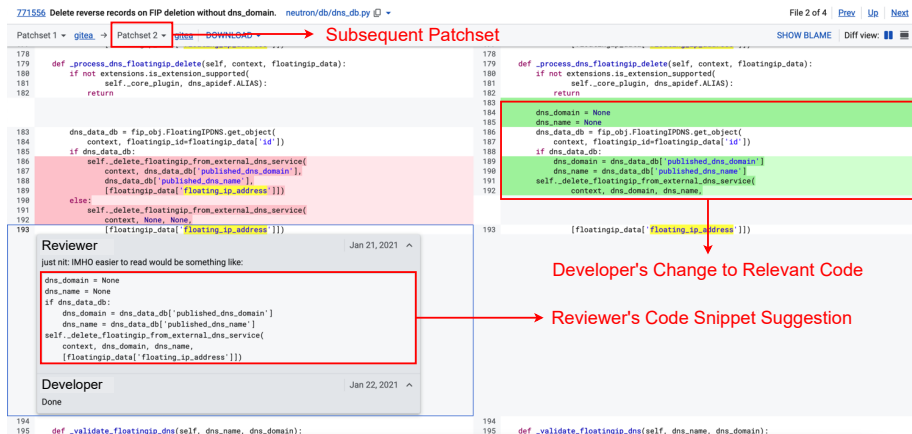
771556 Delete reverse records on FIP deletion without dns_domain. neutron/db/dns_db.py

File 2 of 4 | Prev | Up | Next

Patchset 1 → gitea → Patchset 2 → gitea DOWNLOAD

Subsequent Patchset

SHOW BLAME | Diff view:

178
179 def _process_dns_floatingip_delete(self, context, floatingip_data):
180 if not extensions.is_extension_supported(
181 self._core_plugin, dns_apidef.ALIAS):
182 return

183 dns_data_db = fip_obj.FloatingIPDNS.get_object(
184 context, floatingip_id=floatingip_data['id'])
185 if dns_data_db:
186 self._delete_floatingip_from_external_dns_service(
187 context, dns_data_db['published_dns_domain'],
188 dns_data_db['published_dns_name'],
189 [floatingip_data['floating_ip_address']])
190 else:
191 self._delete_floatingip_from_external_dns_service(
192 context, None, None,
193 [floatingip_data['floating_ip_address']])

Reviewer
Jan 21, 2021

just nit: IMHO easier to read would be something like:

dns_domain = None
dns_name = None
if dns_data_db:
 dns_domain = dns_data_db['published_dns_domain']
 dns_name = dns_data_db['published_dns_name']
self._delete_floatingip_from_external_dns_service(
 context, dns_domain, dns_name,
 [floatingip_data['floating_ip_address']])

Developer
Jan 22, 2021

Done

194
195 def _validate_floatingip_dns(self, dns_name, dns_domain):

178
179 def _process_dns_floatingip_delete(self, context, floatingip_data):
180 if not extensions.is_extension_supported(
181 self._core_plugin, dns_apidef.ALIAS):
182 return
183
184 dns_domain = None
185 dns_name = None
186 dns_data_db = fip_obj.FloatingIPDNS.get_object(
187 context, floatingip_id=floatingip_data['id'])
188 if dns_data_db:
189 dns_domain = dns_data_db['published_dns_domain']
190 dns_name = dns_data_db['published_dns_name']
191 self._delete_floatingip_from_external_dns_service(
192 context, dns_domain, dns_name,

193 [floatingip_data['floating_ip_address']])

Developer's Change to Relevant Code

Reviewer's Code Snippet Suggestion

194
195 def _validate_floatingip_dns(self, dns_name, dns_domain):